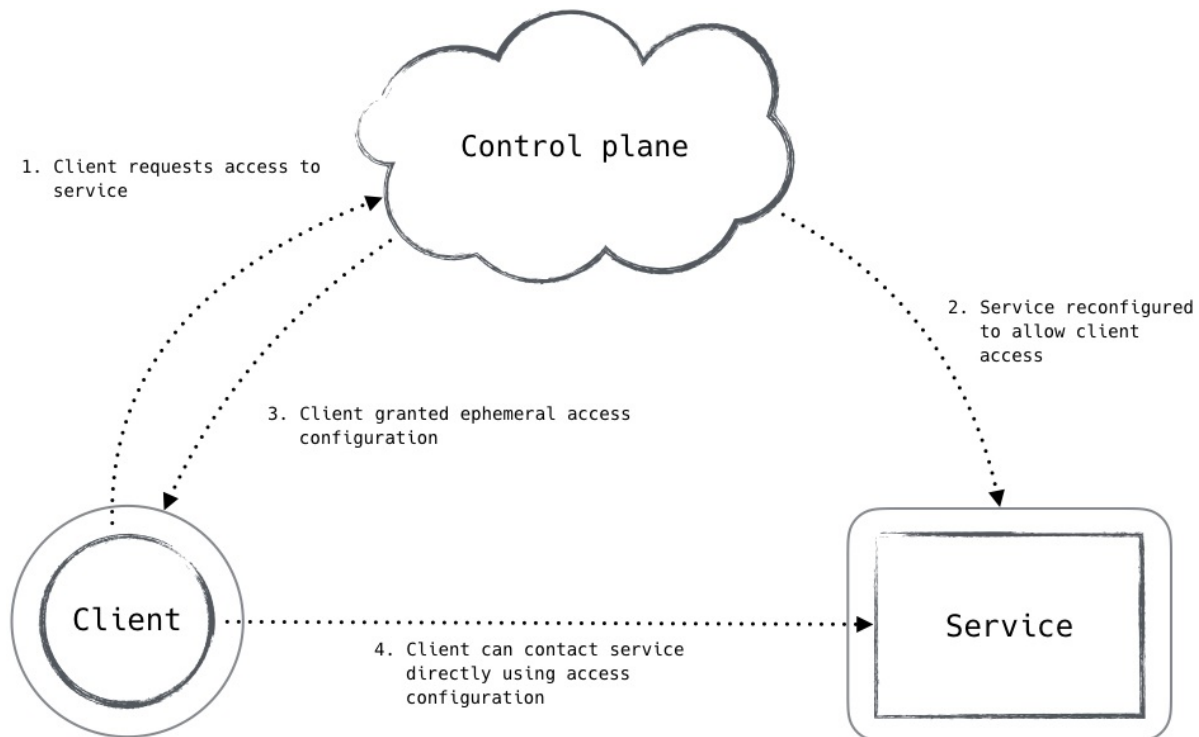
Control plane

1. Client requests access to service

2. Service reconfigured to allow client access

3. Client granted ephemeral access configuration

Client

Service

4. Client can contact service directly using access configuration